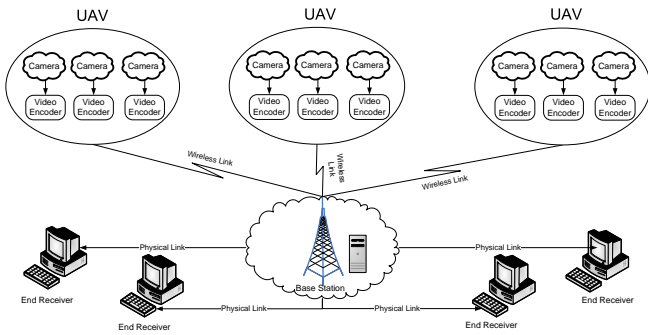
UAV

UAV

UAV

Camera
Camera
Camera
Video Encoder
Video Encoder
Video Encoder

Camera
Camera
Camera
Video Encoder
Video Encoder
Video Encoder

Camera
Camera
Camera
Video Encoder
Video Encoder
Video Encoder

Wireless Link
Wireless Link
Wireless Link

Physical Link
Physical Link
Base Station
Physical Link
Physical Link

End Receiver
End Receiver
End Receiver
End Receiver